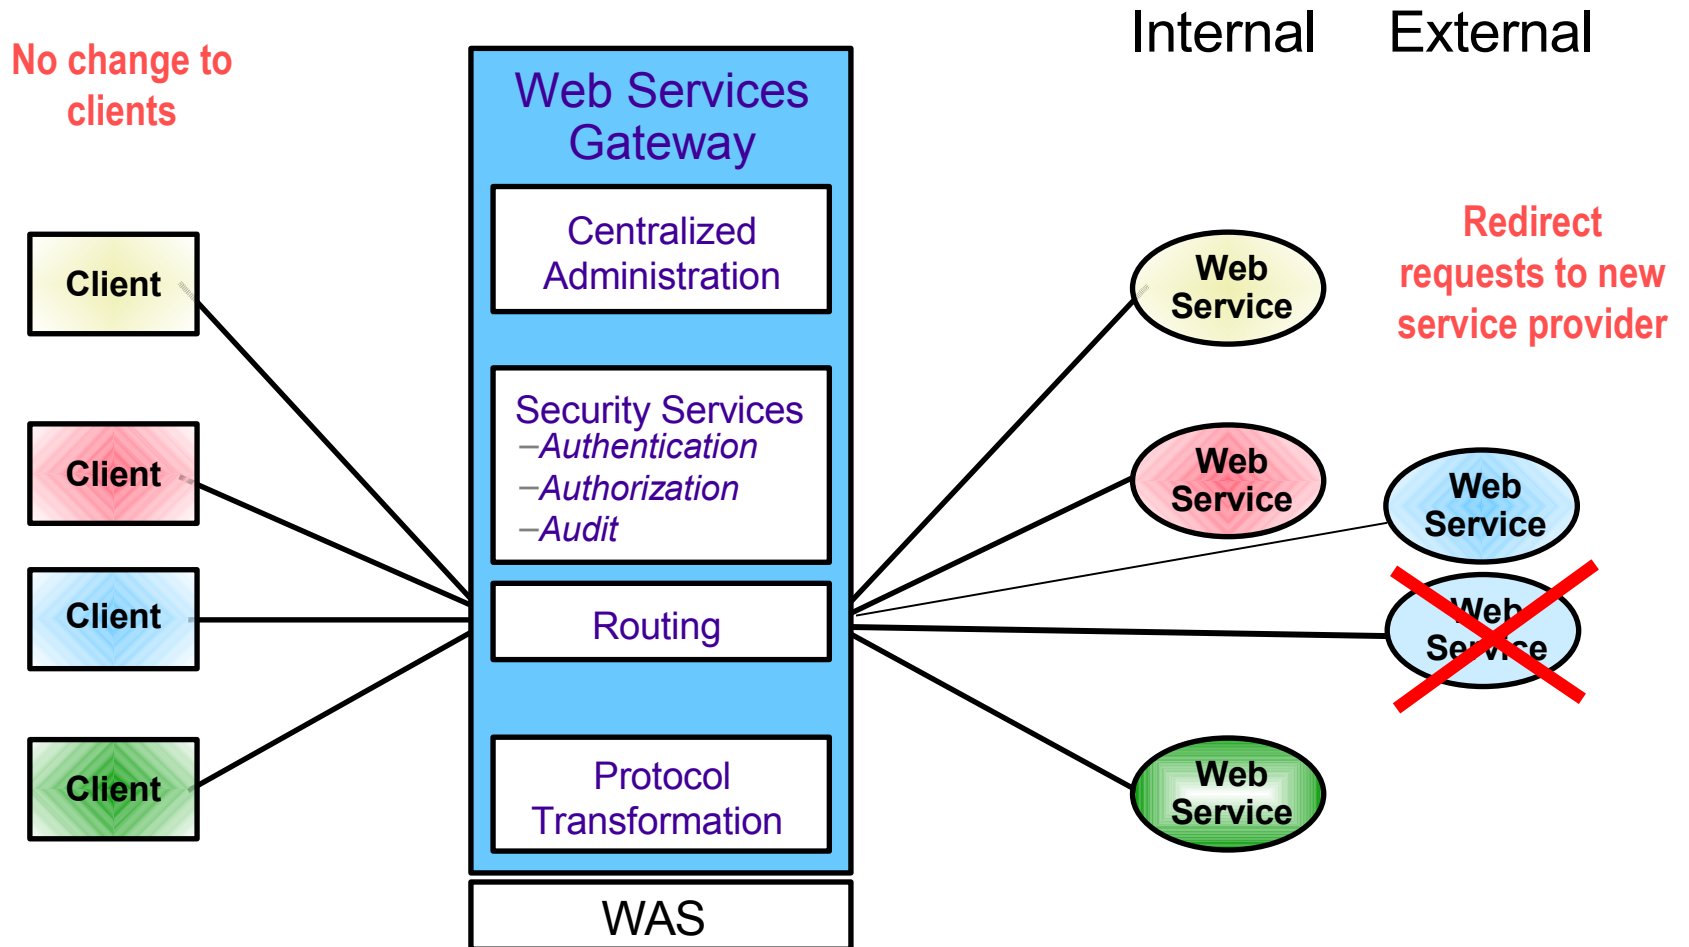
No change to clients

Web Services Gateway

Centralized Administration

Security Services
–Authentication
–Authorization
–Audit

Routing

Protocol Transformation

WAS

Client

Client

Client

Client

Internal

External

Redirect requests to new service provider

Web Service

Web Service

Web Service

Web Service

Web Service